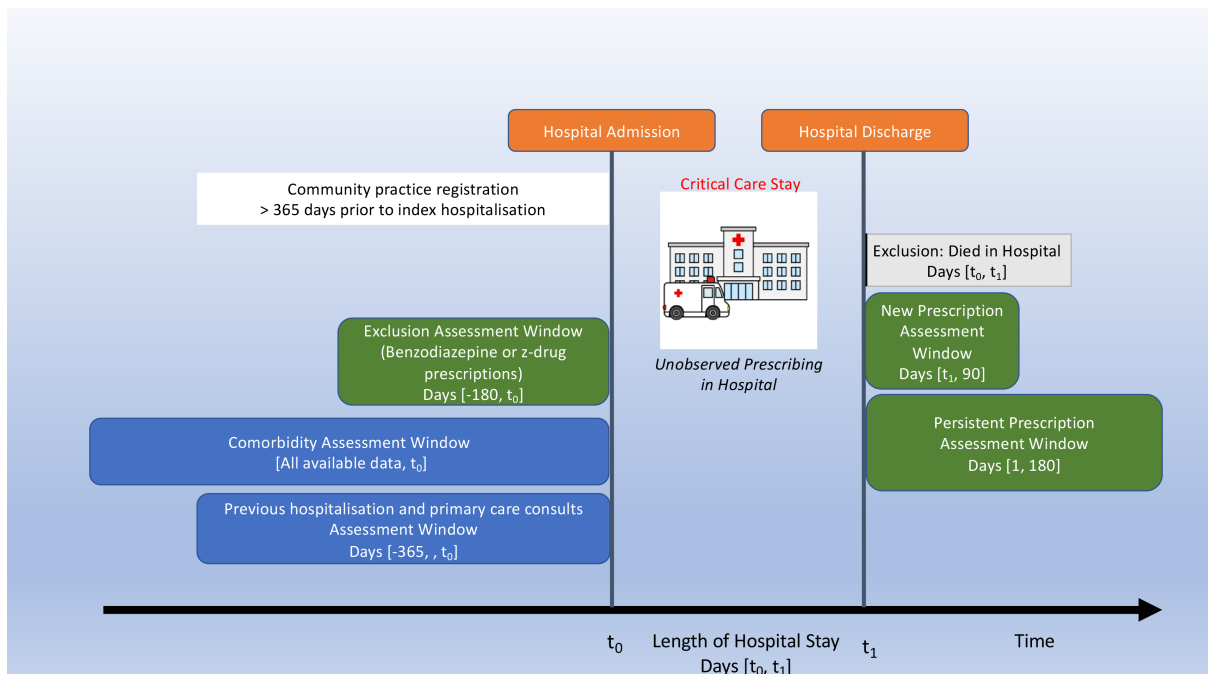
Hospital Admission

Hospital Discharge

Community practice registration
> 365 days prior to index hospitalisation

Critical Care Stay

Exclusion: Died in Hospital
Days [$t_0$, $t_1$]

Exclusion Assessment Window
(Benzodiazepine or z-drug prescriptions)
Days [-180, $t_0$]

Unobserved Prescribing in Hospital

New Prescription Assessment Window
Days [$t_1$, 90]

Comorbidity Assessment Window
[All available data, $t_0$]

Persistent Prescription Assessment Window
Days [1, 180]

Previous hospitalisation and primary care consults Assessment Window
Days [-365, , $t_0$]

$t_0$

Length of Hospital Stay
Days [$t_0$, $t_1$]

$t_1$

Time